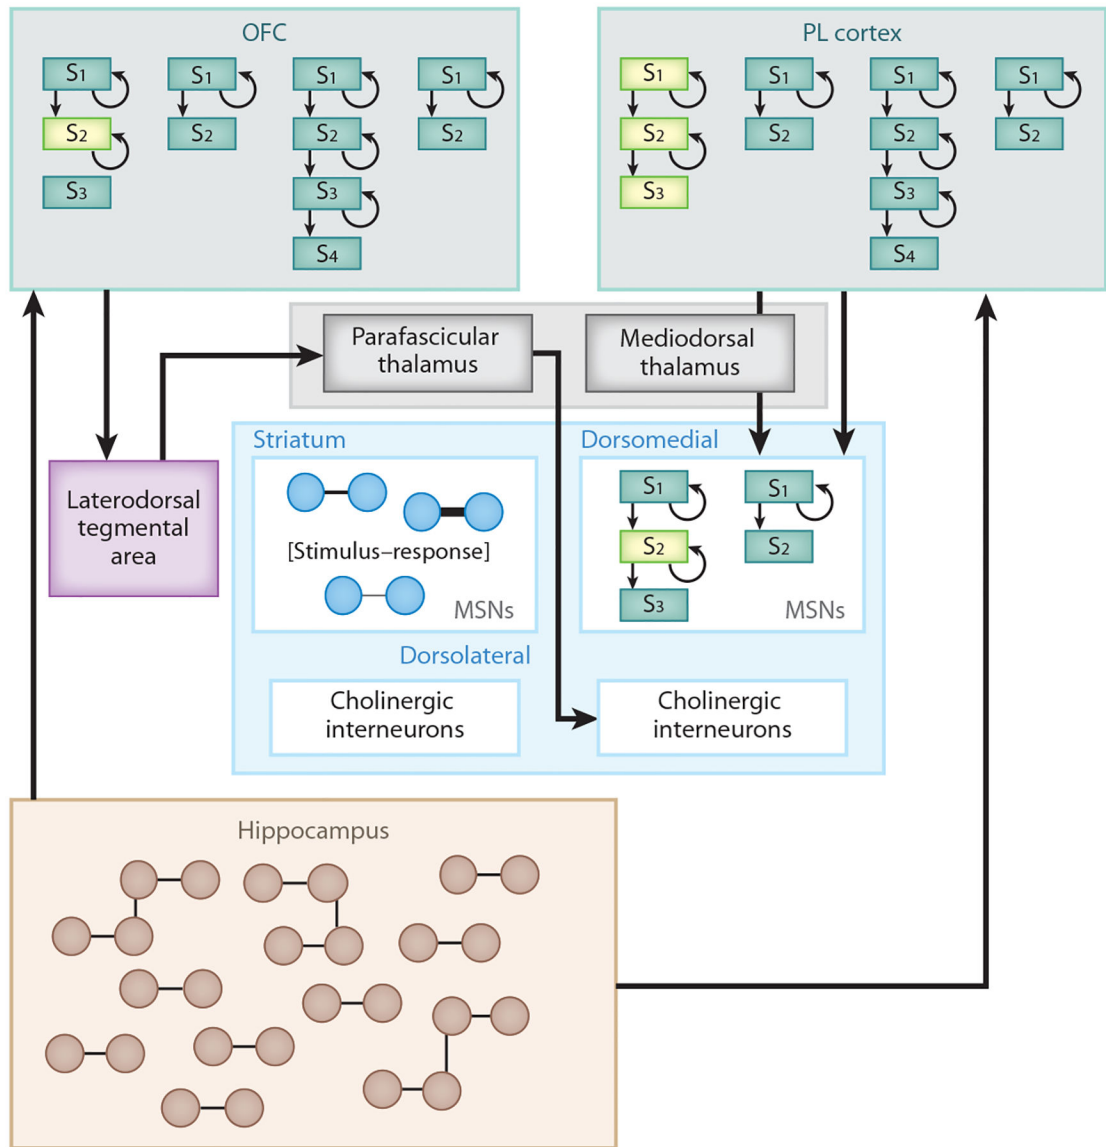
OFC

$S_1$ $S_2$ $S_3$

$S_1$ $S_2$

$S_1$ $S_2$ $S_3$ $S_4$

$S_1$ $S_2$

PL cortex

$S_1$ $S_2$ $S_3$

$S_1$ $S_2$

$S_1$ $S_2$ $S_3$ $S_4$

$S_1$ $S_2$

Parafascicular thalamus

Mediodorsal thalamus

Laterodorsal tegmental area

Striatum

[Stimulus–response]

MSNs

Dorsomedial

$S_1$ $S_2$ $S_3$

$S_1$ $S_2$

MSNs

Dorsolateral

Cholinergic interneurons

Cholinergic interneurons

Hippocampus